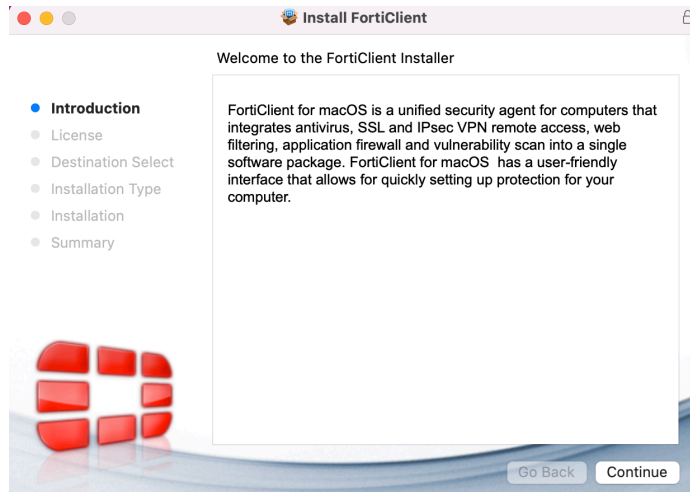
Install FortiClient

Welcome to the FortiClient Installer

Introduction
License
Destination Select
Installation Type
Installation
Summary

FortiClient for macOS is a unified security agent for computers that integrates antivirus, SSL and IPsec VPN remote access, web filtering, application firewall and vulnerability scan into a single software package. FortiClient for macOS has a user-friendly interface that allows for quickly setting up protection for your computer.

Go Back
Continue